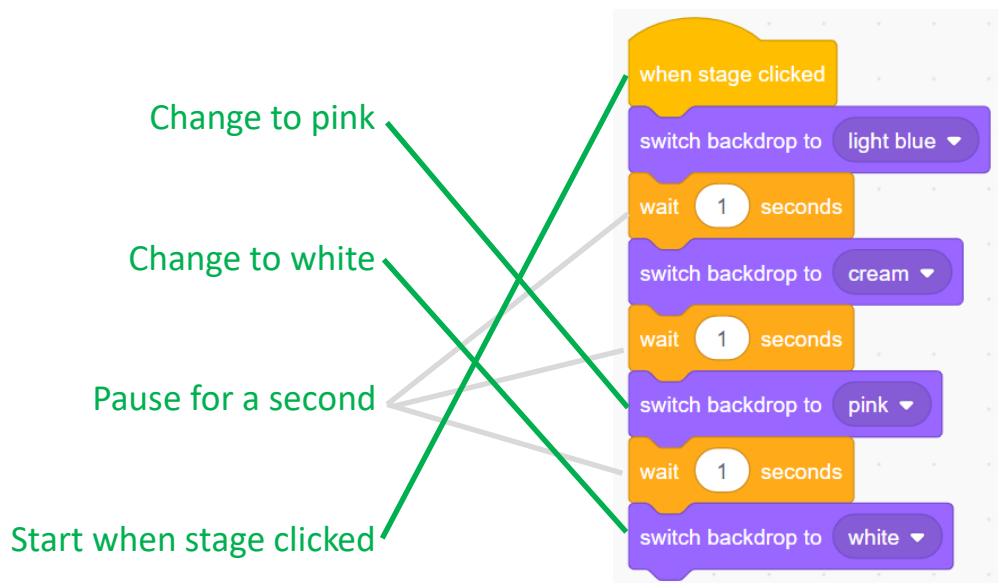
Change to pink

Change to white

Pause for a second

Start when stage clicked

when stage clicked
switch backdrop to light blue
wait 1 seconds
switch backdrop to cream
wait 1 seconds
switch backdrop to pink
wait 1 seconds
switch backdrop to white